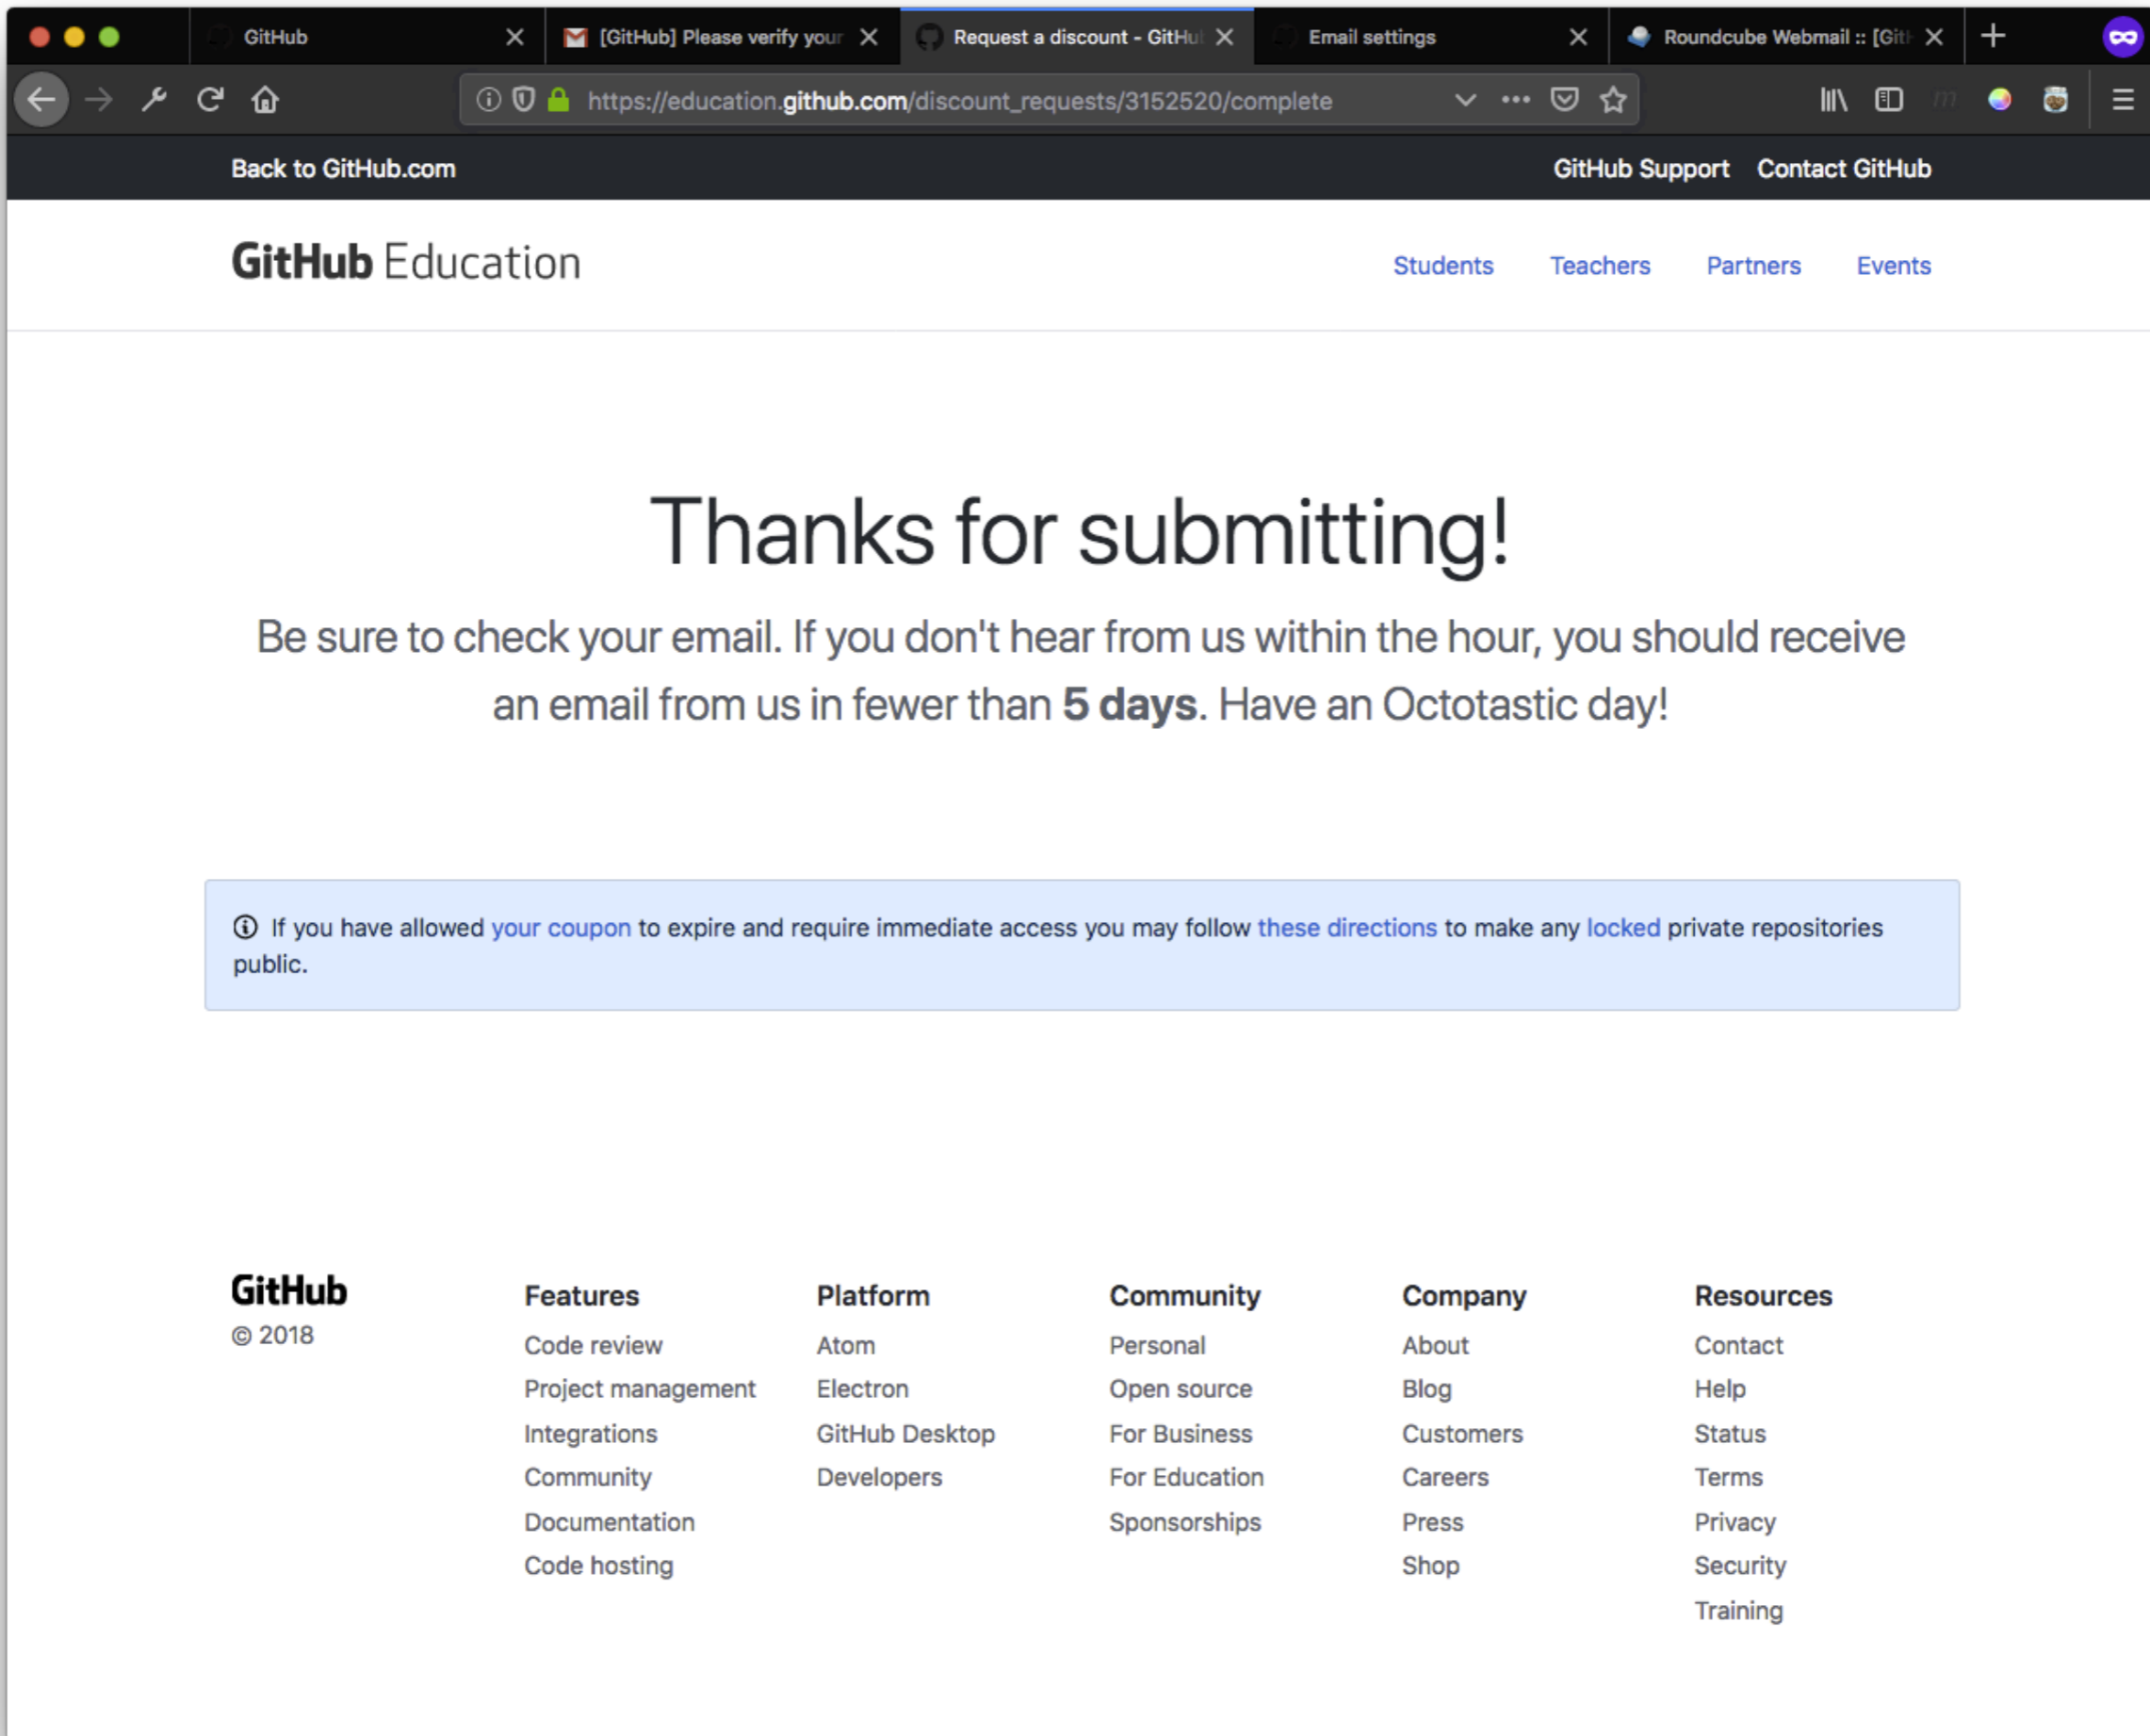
GitHub
[GitHub] Please verify your
Request a discount - GitHu
Email settings
Roundcube Webmail :: [Git

https://education.github.com/discount_requests/3152520/complete

Back to GitHub.com
GitHub Support Contact GitHub

GitHub Education
Students Teachers Partners Events

Thanks for submitting!

Be sure to check your email. If you don't hear from us within the hour, you should receive an email from us in fewer than **5 days**. Have an Octotastic day!

If you have allowed your coupon to expire and require immediate access you may follow these directions to make any locked private repositories public.

GitHub
© 2018

Features
Code review
Project management
Integrations
Community
Documentation
Code hosting

Platform
Atom
Electron
GitHub Desktop
Developers

Community
Personal
Open source
For Business
For Education
Sponsorships

Company
About
Blog
Customers
Careers
Press
Shop

Resources
Contact
Help
Status
Terms
Privacy
Security
Training